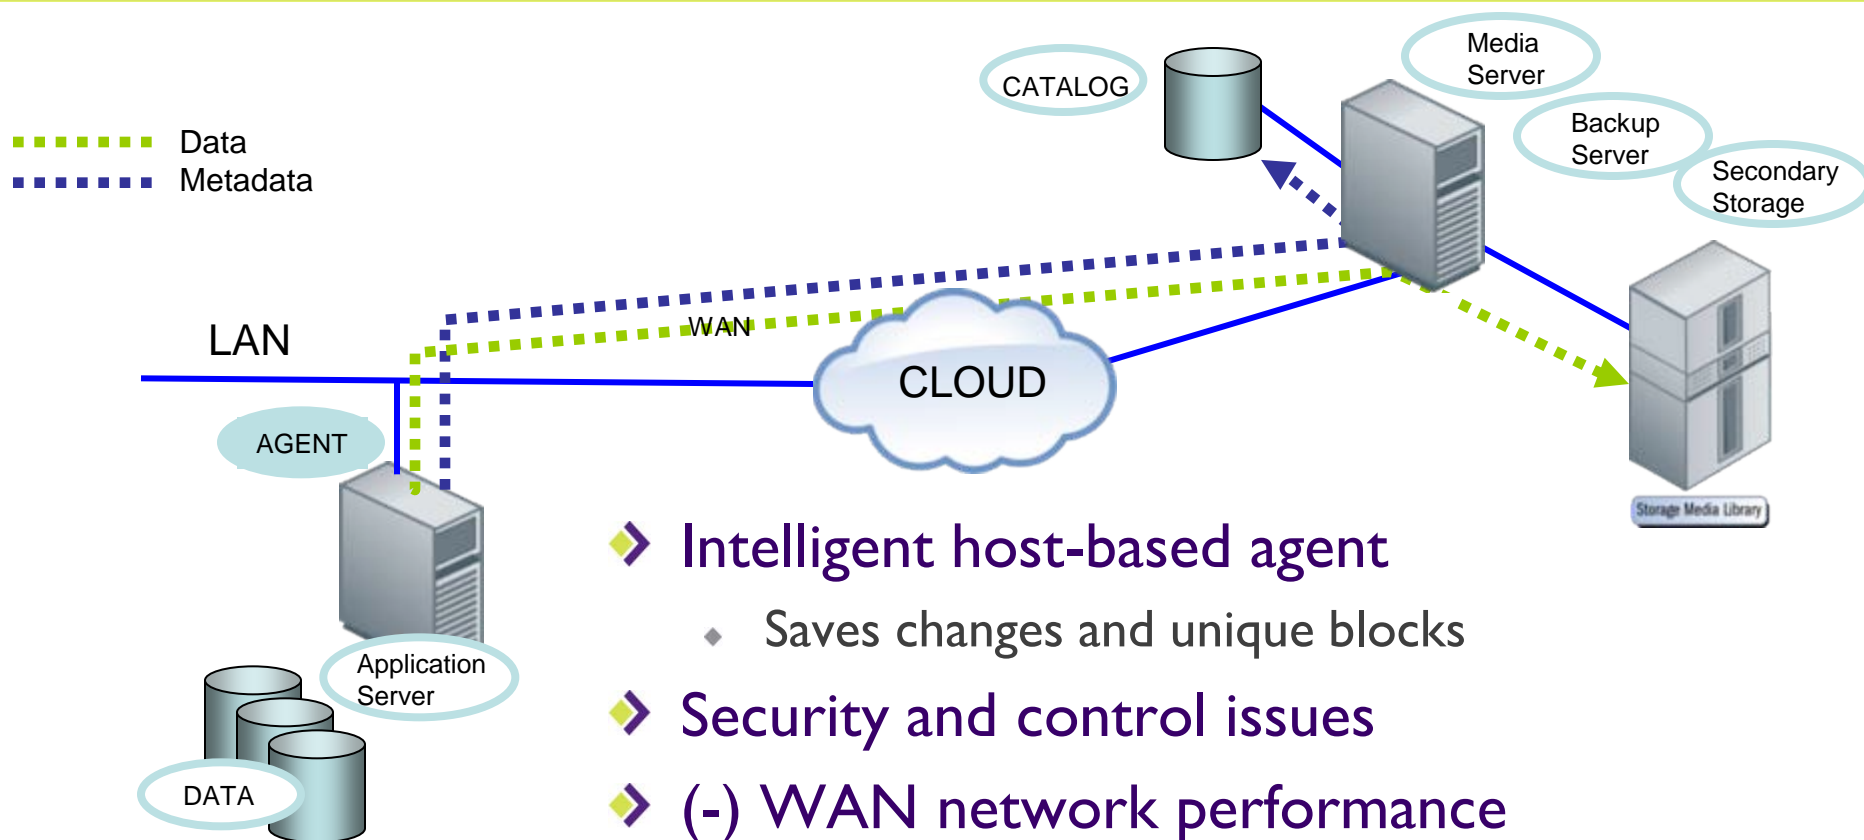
Data
Metadata

CATALOG

Media Server

Backup Server

Secondary Storage

LAN

WAN

CLOUD

AGENT

Storage Media Library

Application Server

DATA

Intelligent host-based agent

Saves changes and unique blocks

Security and control issues

(-) WAN network performance